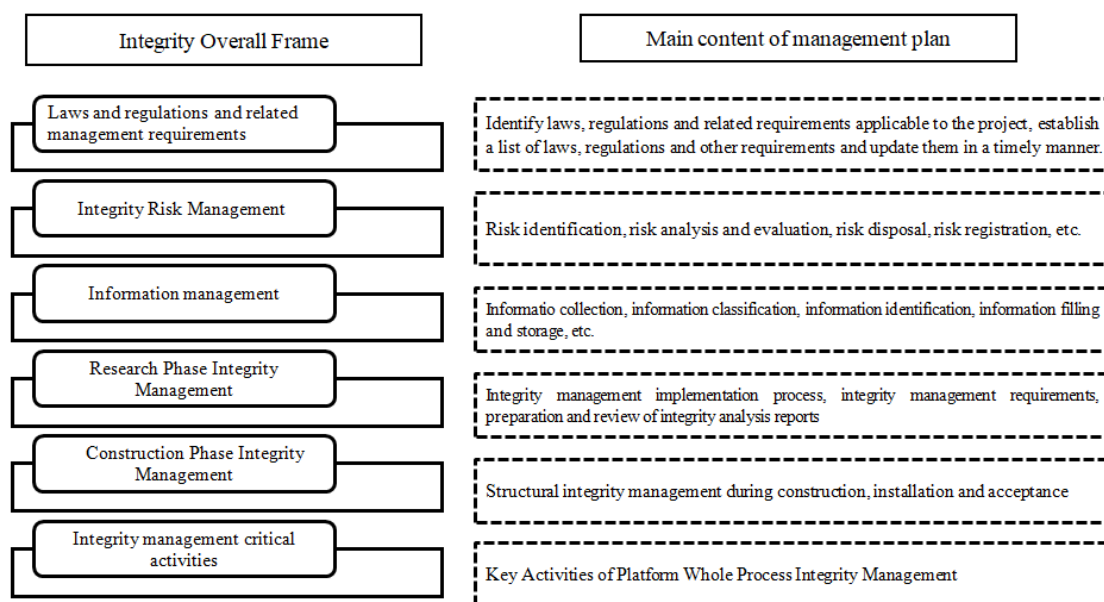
Integrity Overall Frame

Main content of management plan

Laws and regulations and related management requirements

Identify laws, regulations and related requirements applicable to the project, establish a list of laws, regulations and other requirements and update them in a timely manner.

Integrity Risk Management

Risk identification, risk analysis and evaluation, risk disposal, risk registration, etc.

Information management

Informatio collection, information classification, information identification, information filling and storage, etc.

Research Phase Integrity Management

Integrity management implementation process, integrity management requirements, preparation and review of integrity analysis reports

Construction Phase Integrity Management

Structural integrity management during construction, installation and acceptance

Integrity management critical activities

Key Activities of Platform Whole Process Integrity Management